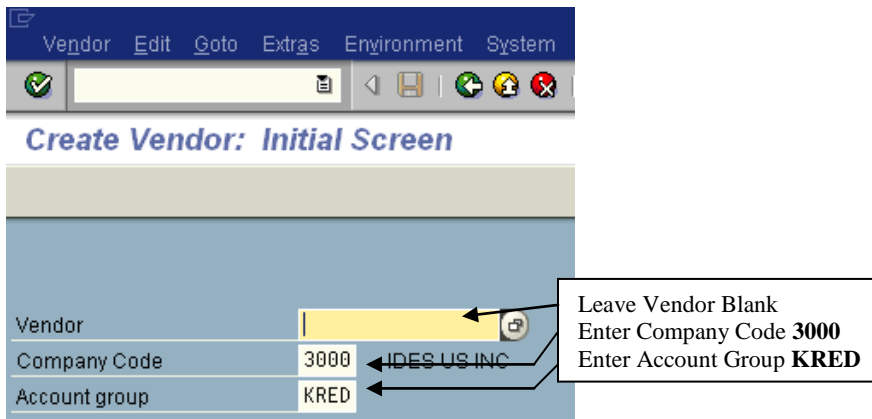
Vendor Edit Goto Extras Environment System

Create Vendor: Initial Screen

Vendor

Company Code 3000 IDES US INC

Account group KRED

Leave Vendor Blank
Enter Company Code **3000**
Enter Account Group **KRED**